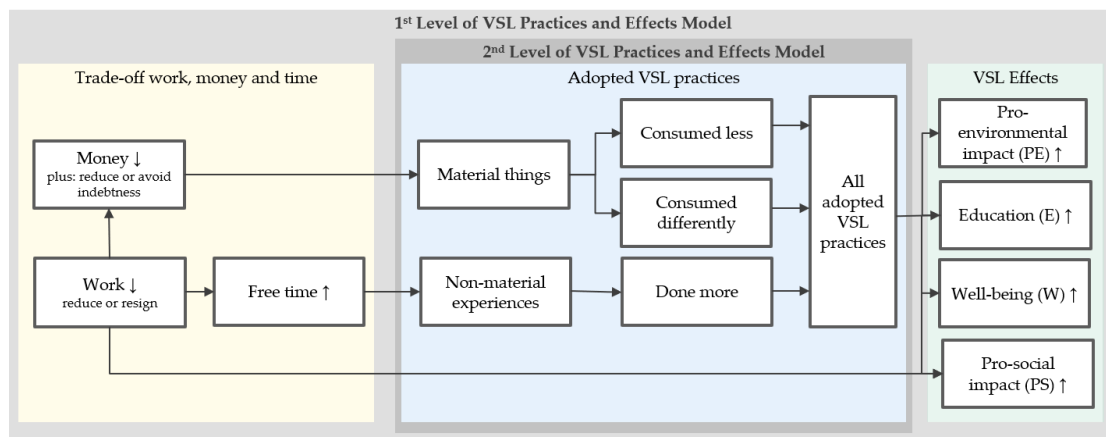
1st Level of VSL Practices and Effects Model

2nd Level of VSL Practices and Effects Model

Trade-off work, money and time

Money ↓
plus: reduce or avoid indebtness

Work ↓
reduce or resign

Free time ↑

Adopted VSL practices

Material things

Non-material experiences

Consumed less

Consumed differently

Done more

All adopted VSL practices

VSL Effects

Pro-environmental impact (PE) ↑

Education (E) ↑

Well-being (W) ↑

Pro-social impact (PS) ↑